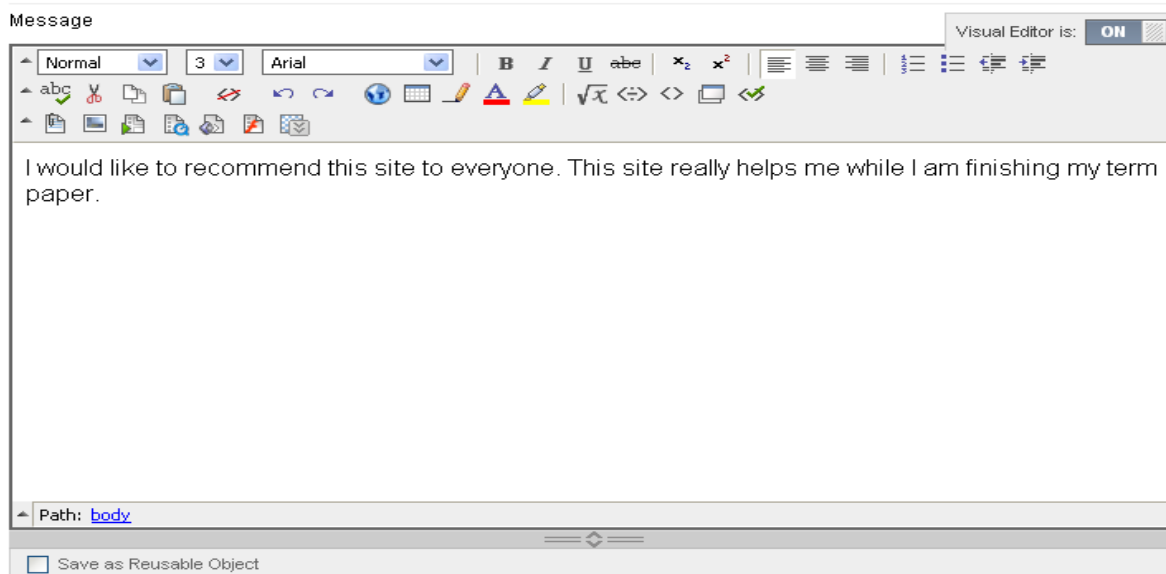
Message

Visual Editor is: ON

Normal 3 Arial

B I U abc $x_2$ $x^2$

abc

A

I would like to recommend this site to everyone. This site really helps me while I am finishing my term paper.

Path: body

Save as Reusable Object